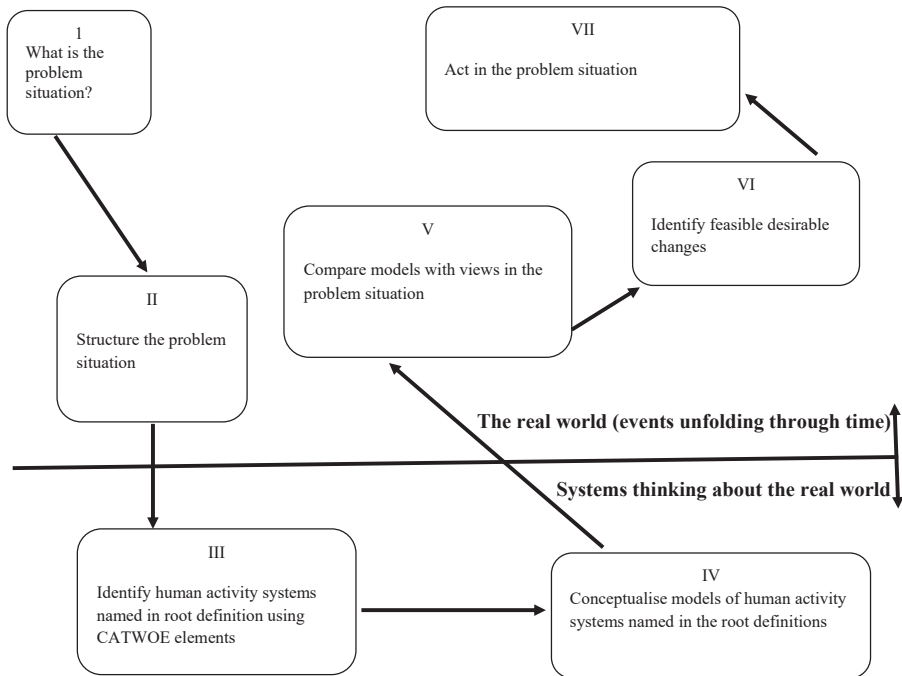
1
What is the problem situation?

VII

Act in the problem situation

VI

Identify feasible desirable changes

V

Compare models with views in the problem situation

II

Structure the problem situation

The real world (events unfolding through time)

Systems thinking about the real world

III

Identify human activity systems named in root definition using CATWOE elements

IV
Conceptualise models of human activity systems named in the root definitions